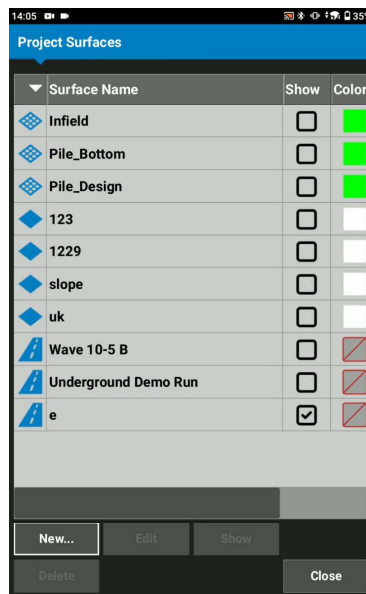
14:05

Project Surfaces

| | Surface Name | Show | Color |
|---|---|---|---|
| | Infield | ☐ | |
| | Pile_Bottom | ☐ | |
| | Pile_Design | ☐ | |
| | 123 | ☐ | |
| | 1229 | ☐ | |
| | slope | ☐ | |
| | uk | ☐ | |
| | Wave 10-5 B | ☐ | |
| | Underground Demo Run | ☐ | |
| | e | ☑ | |

New...
Edit
Show
Delete
Close